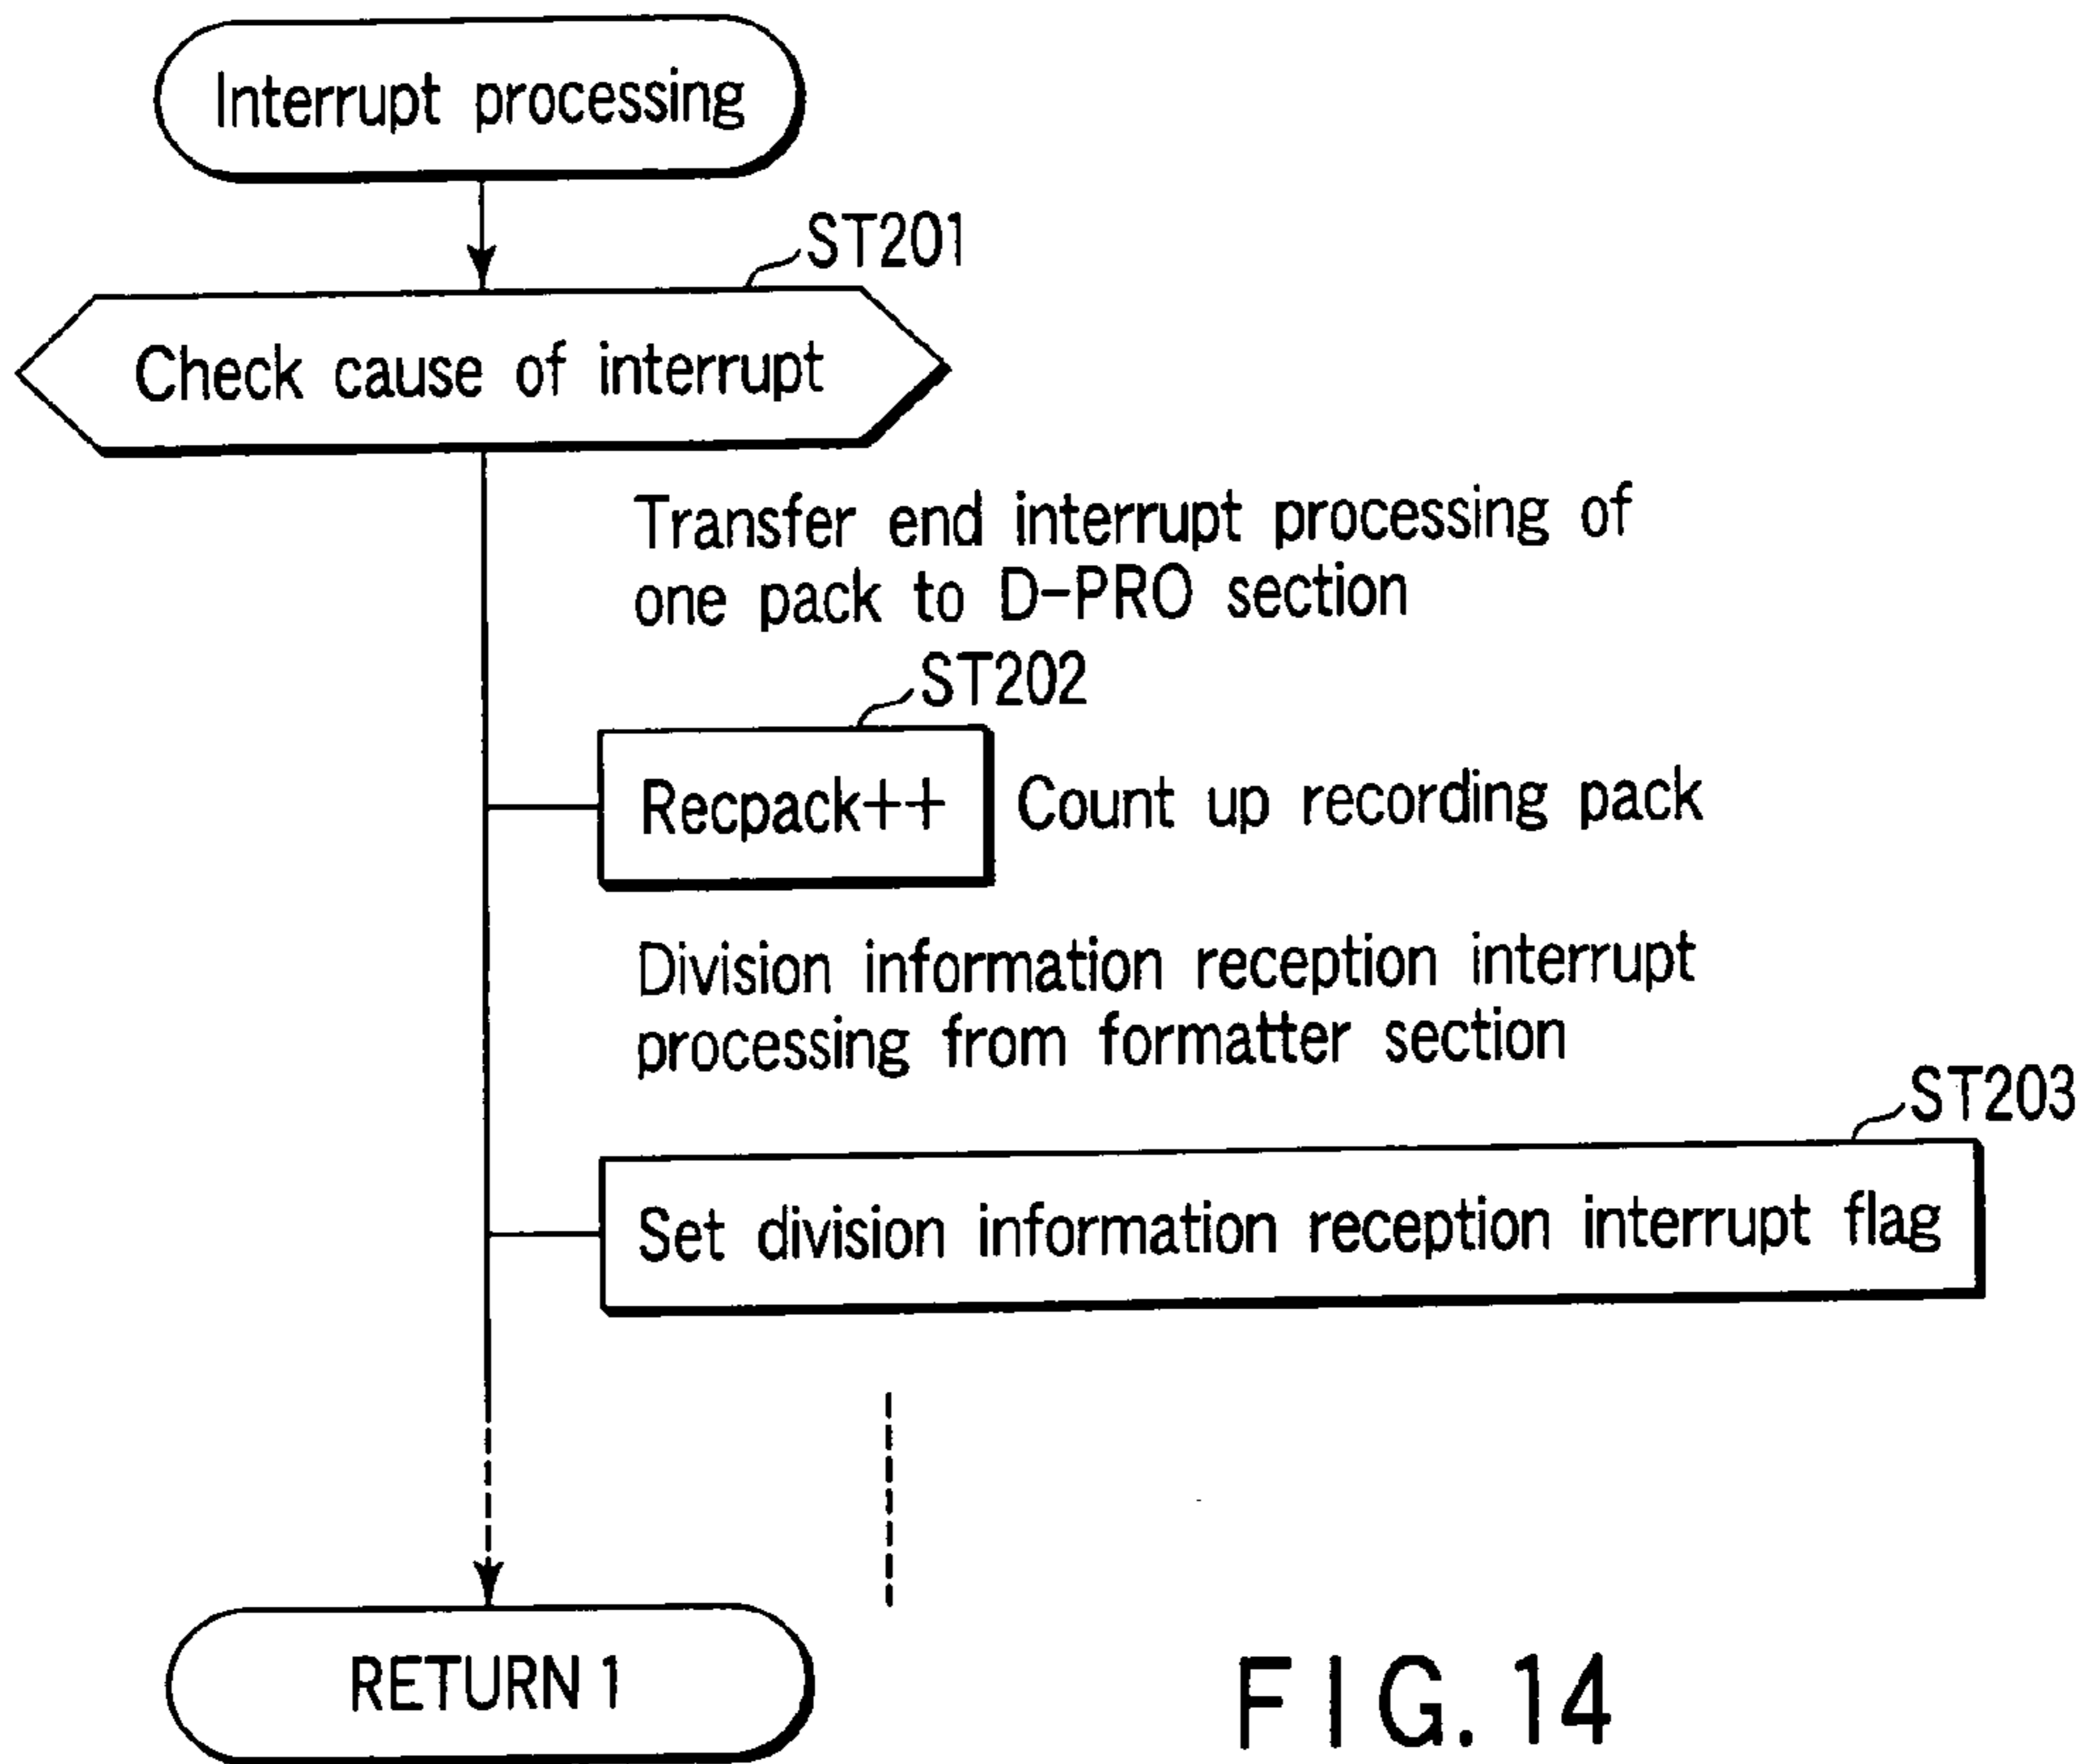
Interrupt processing

ST201

Check cause of interrupt

Transfer end interrupt processing of one pack to D-PRO section

ST202

Recpack++

Count up recording pack

Division information reception interrupt processing from formatter section

ST203

Set division information reception interrupt flag

RETURN 1

F I G. 14